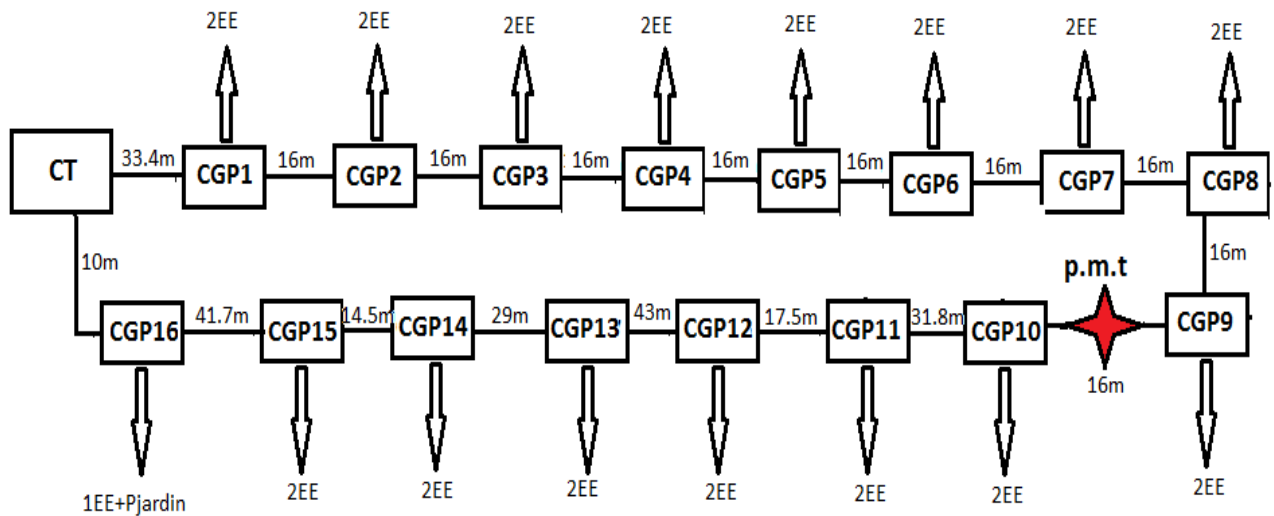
2EE 2EE 2EE 2EE 2EE 2EE 2EE 2EE

CT 33.4m CGP1 16m CGP2 16m CGP3 16m CGP4 16m CGP5 16m CGP6 16m CGP7 16m CGP8

10m

16m

p.m.t

CGP16 41.7m CGP15 14.5m CGP14 29m CGP13 43m CGP12 17.5m CGP11 31.8m CGP10 CGP9

16m

1EE+Pjardin 2EE 2EE 2EE 2EE 2EE 2EE 2EE